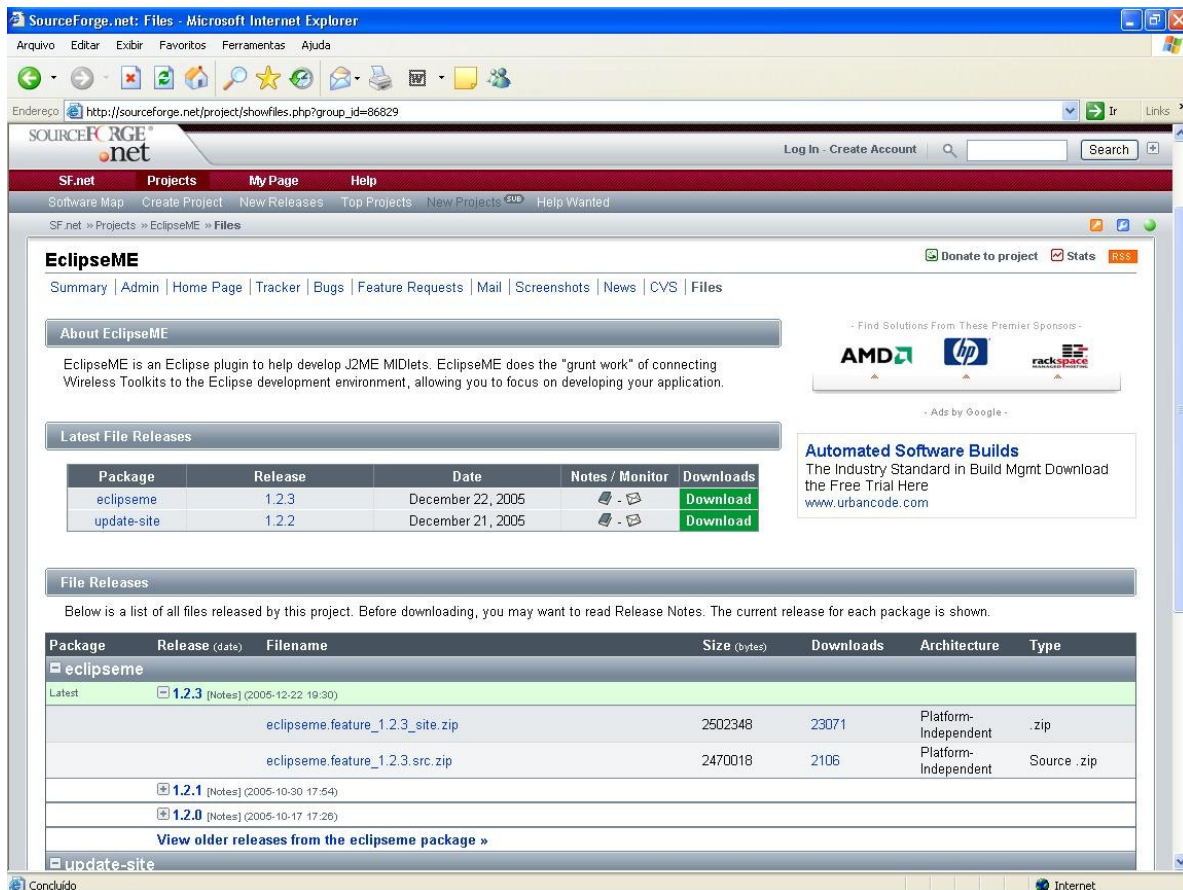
SourceForge.net: Files - Microsoft Internet Explorer

Arquivo Editar Exibir Favoritos Ferramentas Ajuda

Endereço http://sourceforge.net/project/showfiles.php?group_id=86829 Ir Links

SOURCEFORGE .net

Log In - Create Account Search

SF.net Projects My Page Help

Software Map Create Project New Releases Top Projects New Projects SUB Help Wanted

SF.net » Projects » EclipseME » Files

EclipseME

Donate to project Stats RSS

Summary | Admin | Home Page | Tracker | Bugs | Feature Requests | Mail | Screenshots | News | CVS | Files

About EclipseME

EclipseME is an Eclipse plugin to help develop J2ME MIDlets. EclipseME does the "grunt work" of connecting Wireless Toolkits to the Eclipse development environment, allowing you to focus on developing your application.

- Find Solutions From These Premier Sponsors -

AMD hp rackspace MANAGED HOSTING

- Ads by Google -

Automated Software Builds
The Industry Standard in Build Mgmt Download the Free Trial Here
www.urbancode.com

Latest File Releases

| Package | Release | Date | Notes / Monitor | Downloads |
|---|---|---|---|---|
| eclipseme | 1.2.3 | December 22, 2005 | | Download |
| update-site | 1.2.2 | December 21, 2005 | | Download |

File Releases

Below is a list of all files released by this project. Before downloading, you may want to read Release Notes. The current release for each package is shown.

| Package | Release (date) | Filename | Size (bytes) | Downloads | Architecture | Type |
|---|---|---|---|---|---|---|
| eclipseme | | | | | | |
| Latest | 1.2.3 [Notes] (2005-12-22 19:30) | | | | | |
| | | eclipseme.feature_1.2.3_site.zip | 2502348 | 23071 | Platform-Independent | .zip |
| | | eclipseme.feature_1.2.3.src.zip | 2470018 | 2106 | Platform-Independent | Source .zip |
| | 1.2.1 [Notes] (2005-10-30 17:54) | | | | | |
| | 1.2.0 [Notes] (2005-10-17 17:26) | | | | | |
| | View older releases from the eclipseme package » | | | | | |
| update-site | | | | | | |

Concluído Internet